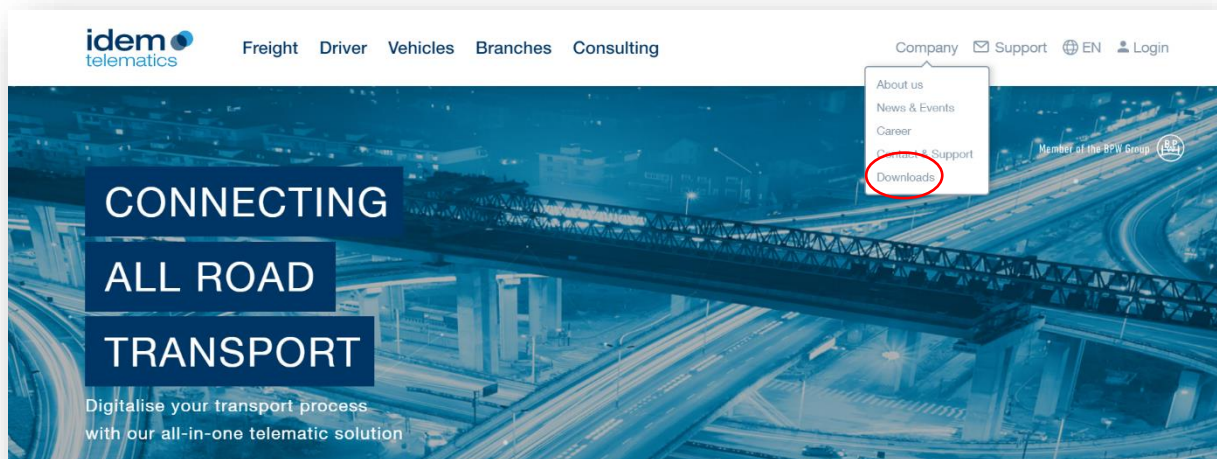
idem telematics

Freight Driver Vehicles Branches Consulting

Company Support EN Login

About us
News & Events
Career
Contact & Support
Downloads

Member of the BPW Group

CONNECTING ALL ROAD TRANSPORT

Digitalise your transport process with our all-in-one telematic solution